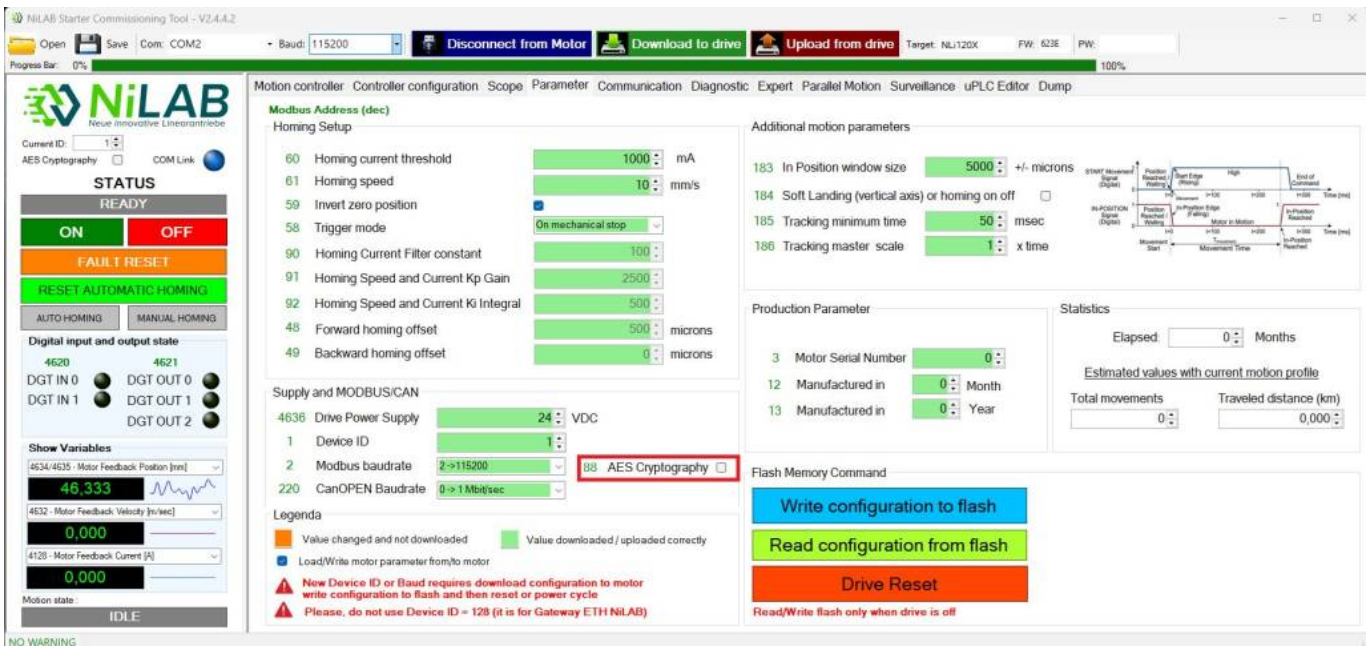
NiLAB Starter Commissioning Tool - V2.4.4.2

Open Save Com: COM2 Baud: 115200 Disconnect from Motor Download to drive Upload from drive Target: NLi120X FW: 623E PW:

Progress Bar: 0% 100%

NiLAB
Neue innovative Lineartriebe

Current ID: 1
AES Cryptography COM Link

STATUS
READY
ON OFF
FAULT RESET
RESET AUTOMATIC HOMING
AUTO HOMING MANUAL HOMING

Digital input and output state
4620 4621
DGT IN 0 DGT OUT 0
DGT IN 1 DGT OUT 1
DGT OUT 2

Show Variables
4634/4635 - Motor Feedback Position [mm]
46,333
4632 - Motor Feedback Velocity [m/sec]
0,000
4128 - Motor Feedback Current [A]
0,000
Motion state :
IDLE

Motion controller Controller configuration Scope Parameter Communication Diagnostic Expert Parallel Motion Surveillance uPLC Editor Dump

Modbus Address (dec)
Homing Setup
60 Homing current threshold 1000 mA
61 Homing speed 10 mm/s
59 Invert zero position
58 Trigger mode On mechanical stop
90 Homing Current Filter constant 100
91 Homing Speed and Current Kp Gain 2500
92 Homing Speed and Current Ki Integral 500
48 Forward homing offset 500 microns
49 Backward homing offset 0 microns

Supply and MODBUS/CAN
4636 Drive Power Supply 24 VDC
1 Device ID 1
2 Modbus baudrate 2->115200
88 AES Cryptography
220 CanOPEN Baudrate 0->1 Mbit/sec

Legenda
Value changed and not downloaded Value downloaded / uploaded correctly
Load/Write motor parameter from/to motor
New Device ID or Baud requires download configuration to motor write configuration to flash and then reset or power cycle
Please, do not use Device ID = 128 (it is for Gateway ETH NiLAB)

Additional motion parameters
183 In Position window size 5000 +/- microns
184 Soft Landing (vertical axis) or homing on off
185 Tracking minimum time 50 msec
186 Tracking master scale 1 x time

START Movement Signal (Digital) Position Reached / Waiting Start Edge (Rising) High End of Command Time [ms]
IN-POSITION Signal (Digital) Position Reached / Waiting In-Position Edge (Falling) Motor in Motion In-Position Reached Time [ms]
Movement Start Movement Time In-Position Reached

Production Parameter
3 Motor Serial Number 0
12 Manufactured in 0 Month
13 Manufactured in 0 Year

Statistics
Elapsed 0 Months
Estimated values with current motion profile
Total movements 0
Traveled distance (km) 0,000

Flash Memory Command
Write configuration to flash
Read configuration from flash
Drive Reset
Read/Write flash only when drive is off

NO WARNING